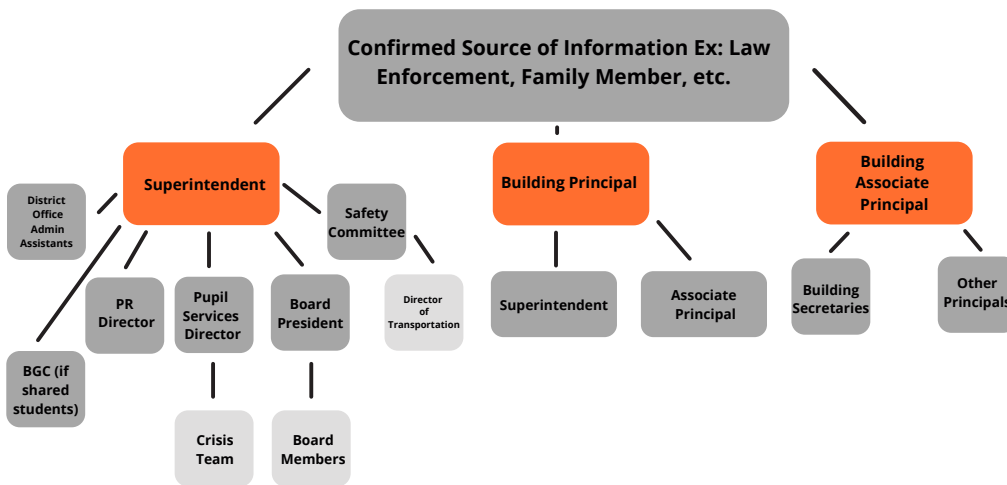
Confirmed Source of Information Ex: Law Enforcement, Family Member, etc.

Superintendent

District Office Admin Assistants

Safety Committee

Director of Transportation

BGC (if shared students)

PR Director

Pupil Services Director

Board President

Crisis Team

Board Members

Building Principal

Superintendent

Associate Principal

Building Associate Principal

Building Secretaries

Other Principals